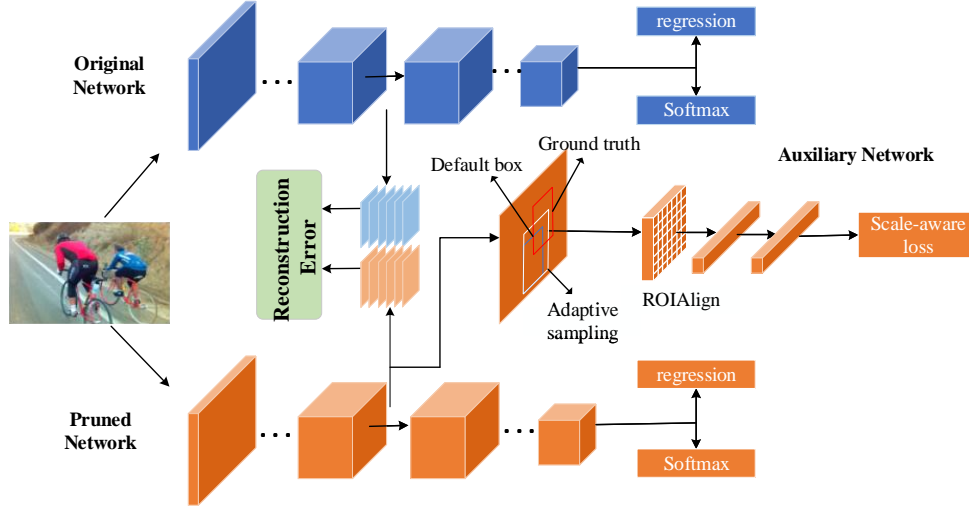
Original Network

...

...

regression

Softmax

Ground truth

Default box

Auxiliary Network

Reconstruction Error

Scale-aware loss

Adaptive sampling

ROIAlign

Pruned Network

...

...

regression

Softmax